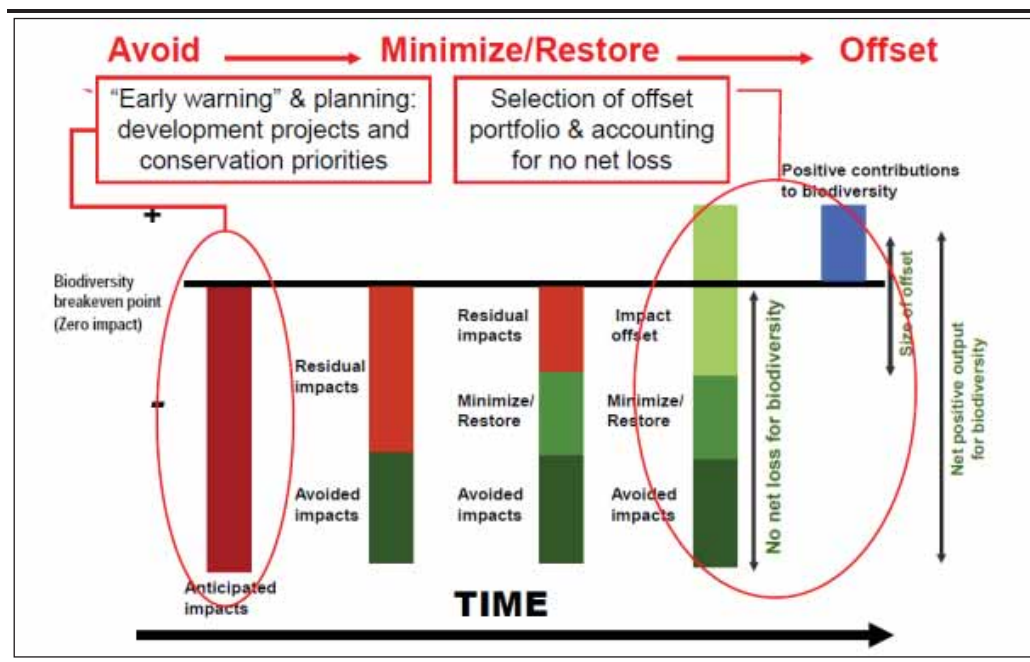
Avoid Minimize/Restore Offset

"Early warning" & planning: development projects and conservation priorities

Selection of offset portfolio & accounting for no net loss

Positive contributions to biodiversity

+

Biodiversity breakeven point (Zero impact)

-

Anticipated impacts

Residual impacts

Avoided impacts

Residual impacts

Minimize/ Restore

Avoided impacts

Impact offset

Minimize/ Restore

Avoided impacts

No net loss for biodiversity

Size of offset

Net positive output for biodiversity

TIME